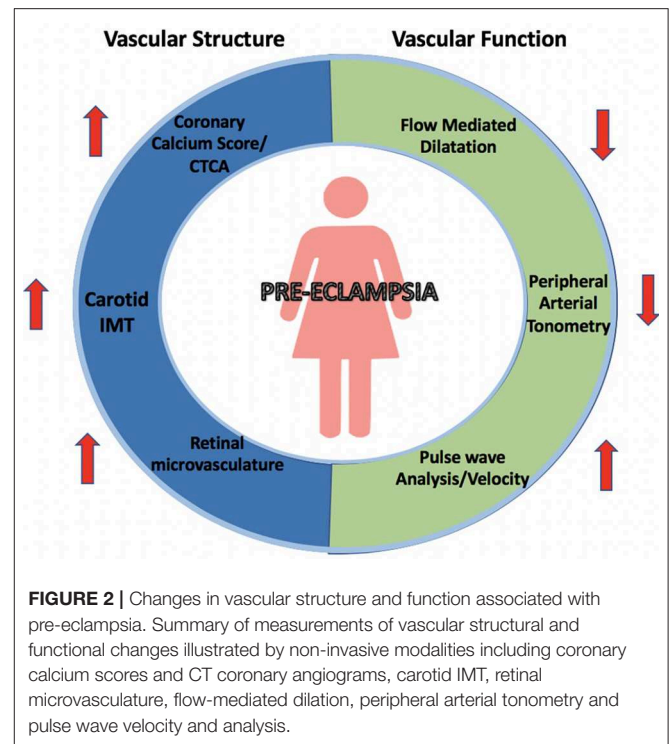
Vascular Structure

Vascular Function

Coronary Calcium Score/ CTCA

Flow Mediated Dilatation

Carotid IMT

PRE-ECLAMPSIA

Peripheral Arterial Tonometry

Retinal microvasculature

Pulse wave Analysis/Velocity

**FIGURE 2 |** Changes in vascular structure and function associated with pre-eclampsia. Summary of measurements of vascular structural and functional changes illustrated by non-invasive modalities including coronary calcium scores and CT coronary angiograms, carotid IMT, retinal microvasculature, flow-mediated dilation, peripheral arterial tonometry and pulse wave velocity and analysis.